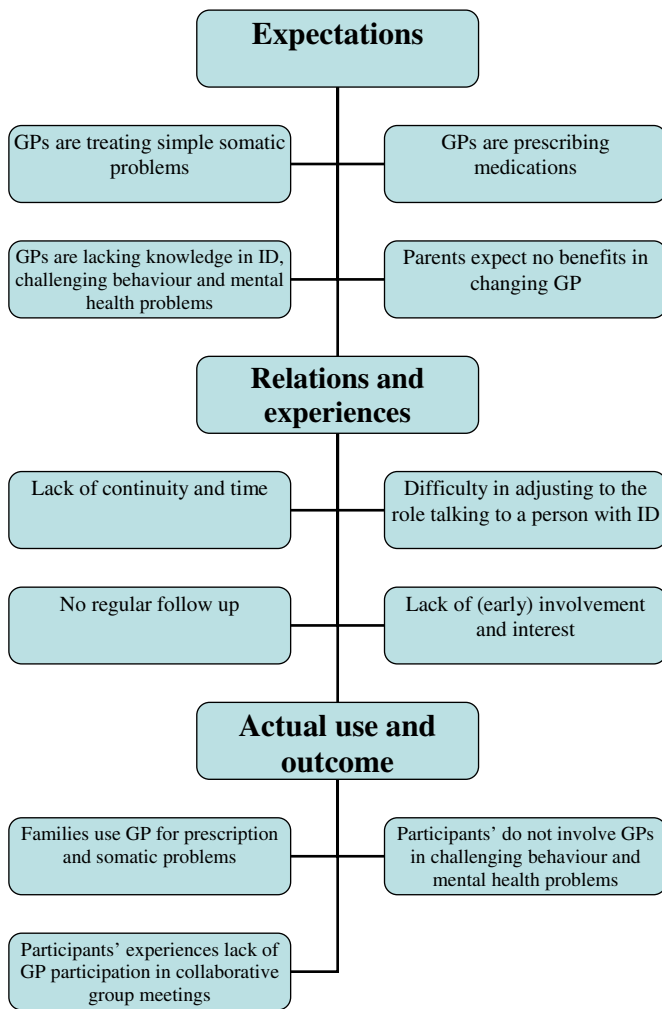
Expectations

GPs are treating simple somatic problems

GPs are prescribing medications

GPs are lacking knowledge in ID, challenging behaviour and mental health problems

Parents expect no benefits in changing GP

Relations and experiences

Lack of continuity and time

Difficulty in adjusting to the role talking to a person with ID

No regular follow up

Lack of (early) involvement and interest

Actual use and outcome

Families use GP for prescription and somatic problems

Participants' do not involve GPs in challenging behaviour and mental health problems

Participants' experiences lack of GP participation in collaborative group meetings